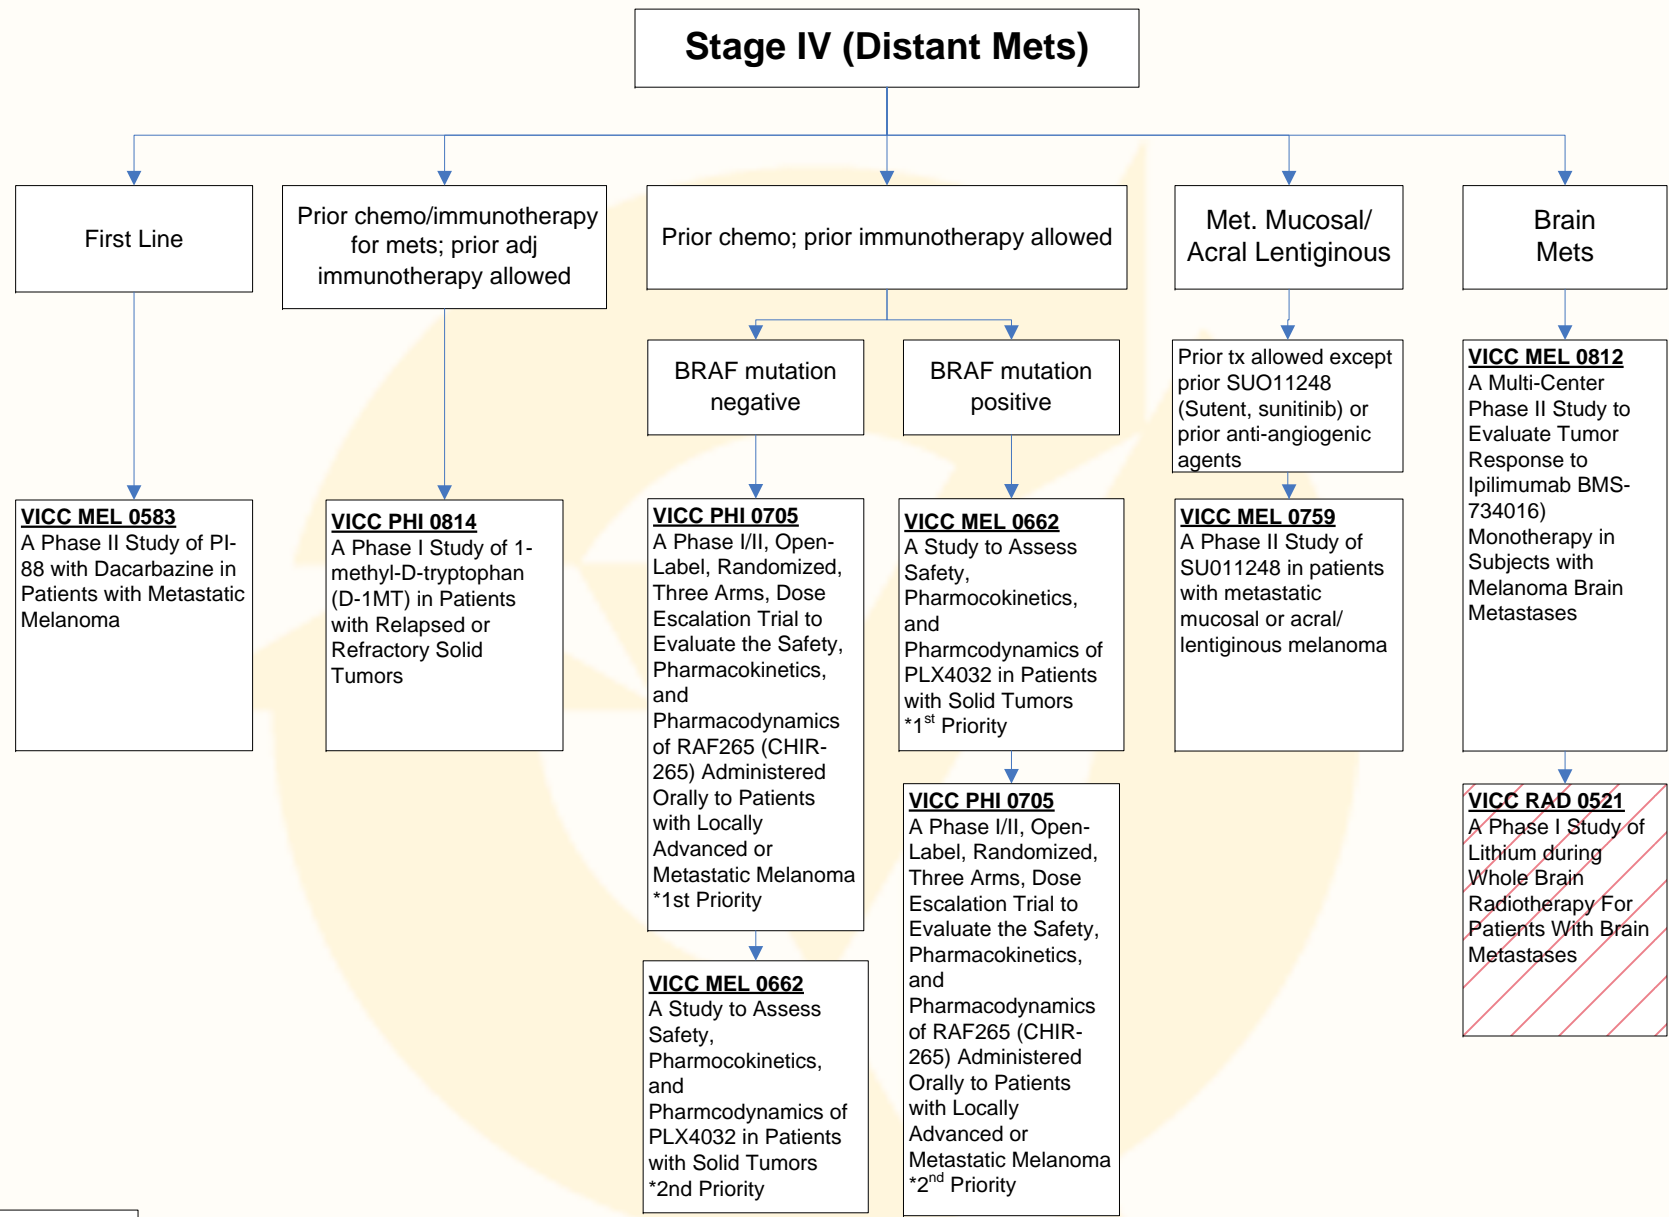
Stage IV (Distant Mets)

First Line

VICC MEL 0583
A Phase II Study of PI-88 with Dacarbazine in Patients with Metastatic Melanoma

Prior chemo/immunotherapy for mets; prior adj immunotherapy allowed

VICC PHI 0814
A Phase I Study of 1-methyl-D-tryptophan (D-1MT) in Patients with Relapsed or Refractory Solid Tumors

Prior chemo; prior immunotherapy allowed

BRAF mutation negative

VICC PHI 0705
A Phase I/II, Open-Label, Randomized, Three Arms, Dose Escalation Trial to Evaluate the Safety, Pharmacokinetics, and Pharmacodynamics of RAF265 (CHIR-265) Administered Orally to Patients with Locally Advanced or Metastatic Melanoma *1st Priority

VICC MEL 0662
A Study to Assess Safety, Pharmocokinetics, and Pharmcodynamics of PLX4032 in Patients with Solid Tumors *2nd Priority

BRAF mutation positive

VICC MEL 0662
A Study to Assess Safety, Pharmocokinetics, and Pharmcodynamics of PLX4032 in Patients with Solid Tumors *1$^{st}$ Priority

VICC PHI 0705
A Phase I/II, Open-Label, Randomized, Three Arms, Dose Escalation Trial to Evaluate the Safety, Pharmacokinetics, and Pharmacodynamics of RAF265 (CHIR-265) Administered Orally to Patients with Locally Advanced or Metastatic Melanoma *2$^{nd}$ Priority

Met. Mucosal/ Acral Lentiginous

Prior tx allowed except prior SUO11248 (Sutent, sunitinib) or prior anti-angiogenic agents

VICC MEL 0759
A Phase II Study of SU011248 in patients with metastatic mucosal or acral/ lentiginous melanoma

Brain Mets

VICC MEL 0812
A Multi-Center Phase II Study to Evaluate Tumor Response to Ipilimumab BMS-734016) Monotherapy in Subjects with Melanoma Brain Metastases

VICC RAD 0521
A Phase I Study of Lithium during Whole Brain Radiotherapy For Patients With Brain Metastases